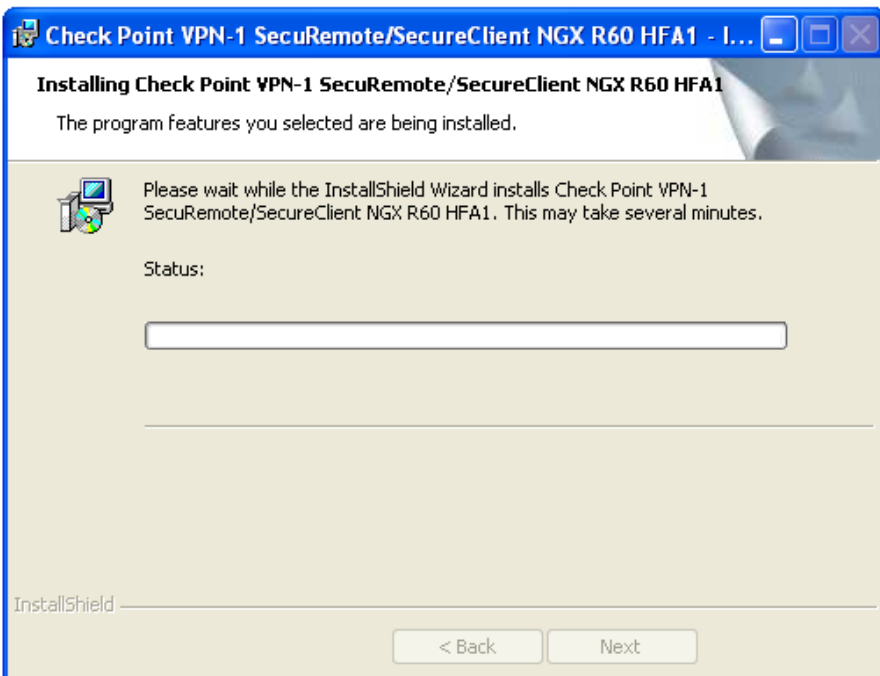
Check Point VPN-1 SecuRemote/SecureClient NGX R60 HFA1 - I...

Installing Check Point VPN-1 SecuRemote/SecureClient NGX R60 HFA1

The program features you selected are being installed.

Please wait while the InstallShield Wizard installs Check Point VPN-1 SecuRemote/SecureClient NGX R60 HFA1. This may take several minutes.

Status:

InstallShield

< Back

Next